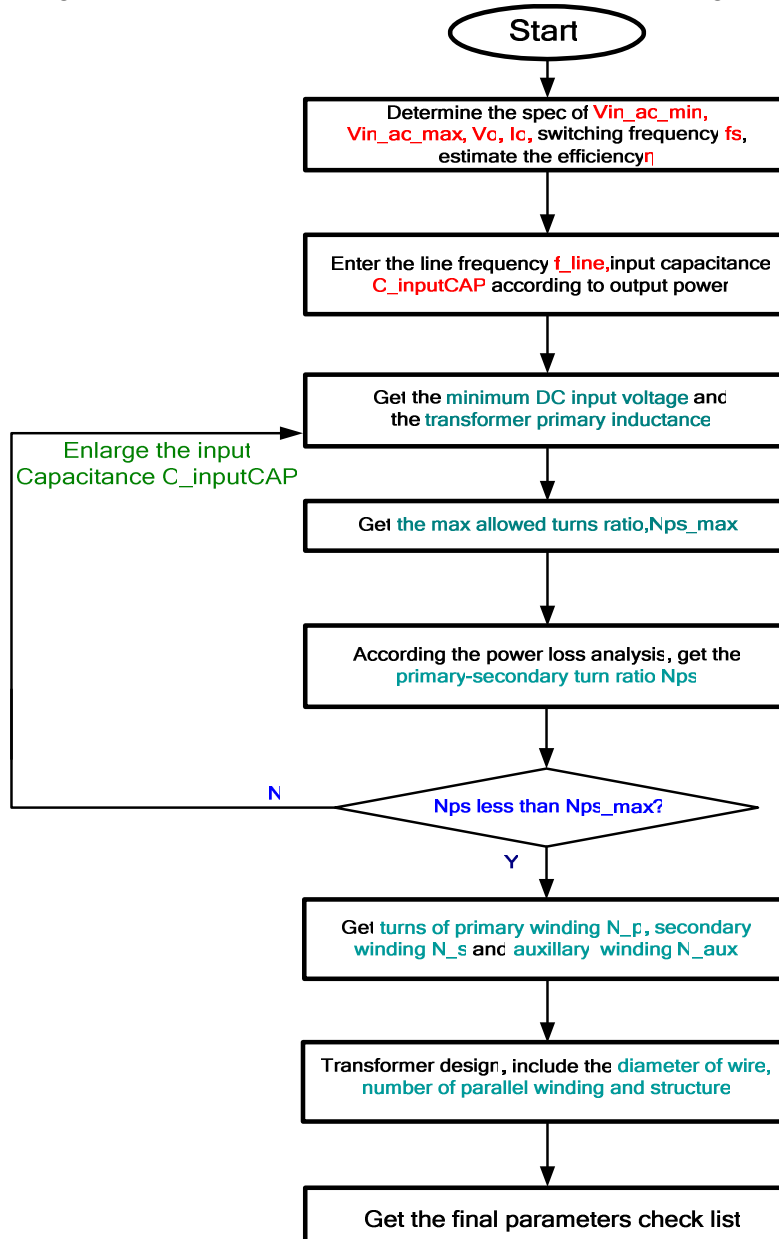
Start

Determine the spec of Vin_ac_min, Vin_ac_max, Vo, Io, switching frequency fs, estimate the efficiencyη

Enter the line frequency f_line,input capacitance C_inputCAP according to output power

Get the minimum DC input voltage and the transformer primary inductance

Enlarge the input Capacitance C_inputCAP

Get the max allowed turns ratio,Nps_max

According the power loss analysis, get the primary-secondary turn ratio Nps

N

Nps less than Nps_max?

Y

Get turns of primary winding N_p, secondary winding N_s and auxillary winding N_aux

Transformer design, include the diameter of wire, number of parallel winding and structure

Get the final parameters check list